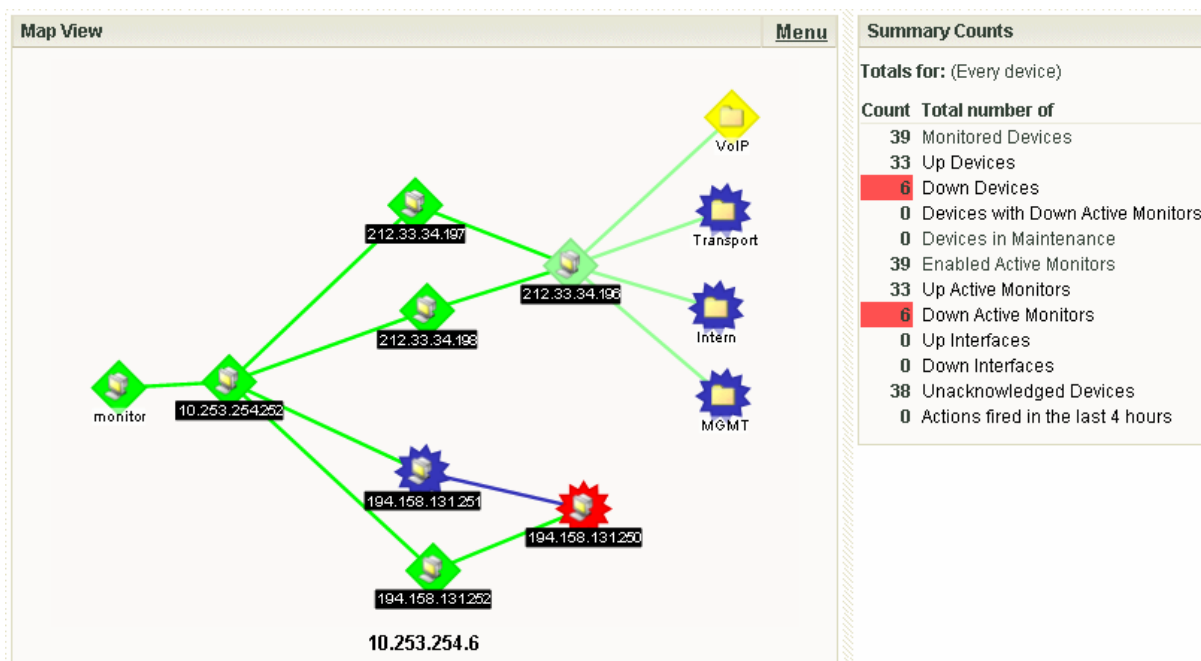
Map View
Menu

VoIP
Transport
212.33.34.197
212.33.34.196
Intern
212.33.34.198
MGMT
monitor
10.253.254252
194.158.131.251
194.158.131.250
194.158.131.252
10.253.254.6

Summary Counts

Totals for: (Every device)

| Count | Total number of |
|---|---|
| 39 | Monitored Devices |
| 33 | Up Devices |
| 6 | Down Devices |
| 0 | Devices with Down Active Monitors |
| 0 | Devices in Maintenance |
| 39 | Enabled Active Monitors |
| 33 | Up Active Monitors |
| 6 | Down Active Monitors |
| 0 | Up Interfaces |
| 0 | Down Interfaces |
| 38 | Unacknowledged Devices |
| 0 | Actions fired in the last 4 hours |